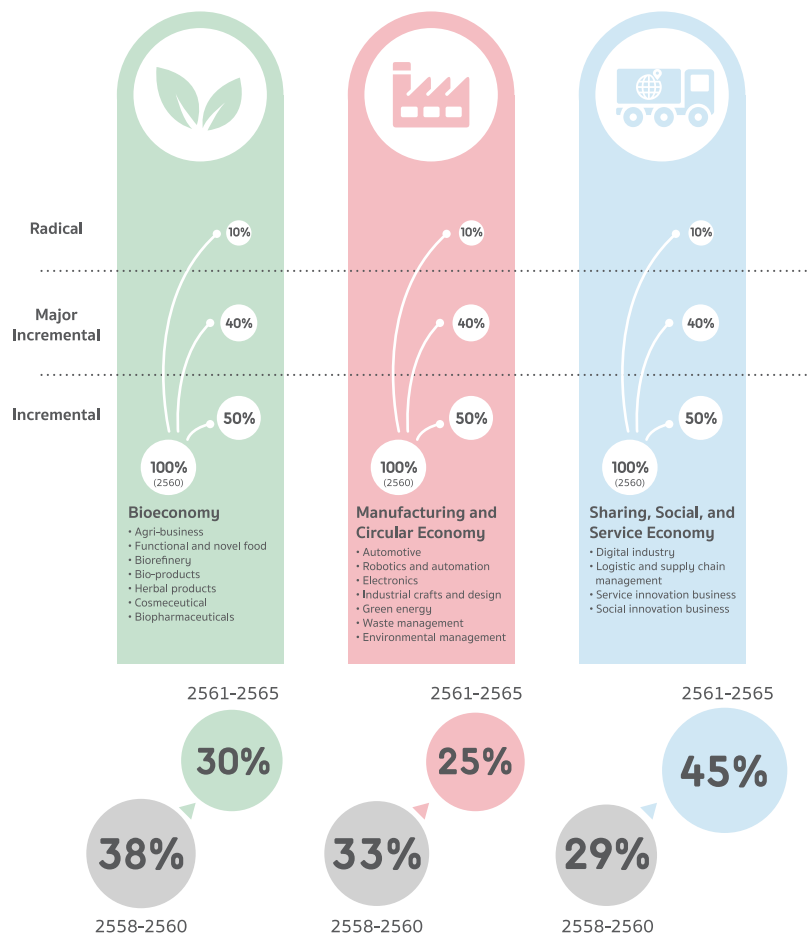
Radical

Major Incremental

Incremental

10%

40%

50%

100%
(2560)

Bioeconomy
• Agri-business
• Functional and novel food
• Biorefinery
• Bio-products
• Herbal products
• Cosmeceutical
• Biopharmaceuticals

10%

40%

50%

100%
(2560)

Manufacturing and Circular Economy
• Automotive
• Robotics and automation
• Electronics
• Industrial crafts and design
• Green energy
• Waste management
• Environmental management

10%

40%

50%

100%
(2560)

Sharing, Social, and Service Economy
• Digital industry
• Logistic and supply chain management
• Service innovation business
• Social innovation business

2561-2565
30%
38%
2558-2560

2561-2565
25%
33%
2558-2560

2561-2565
45%
29%
2558-2560